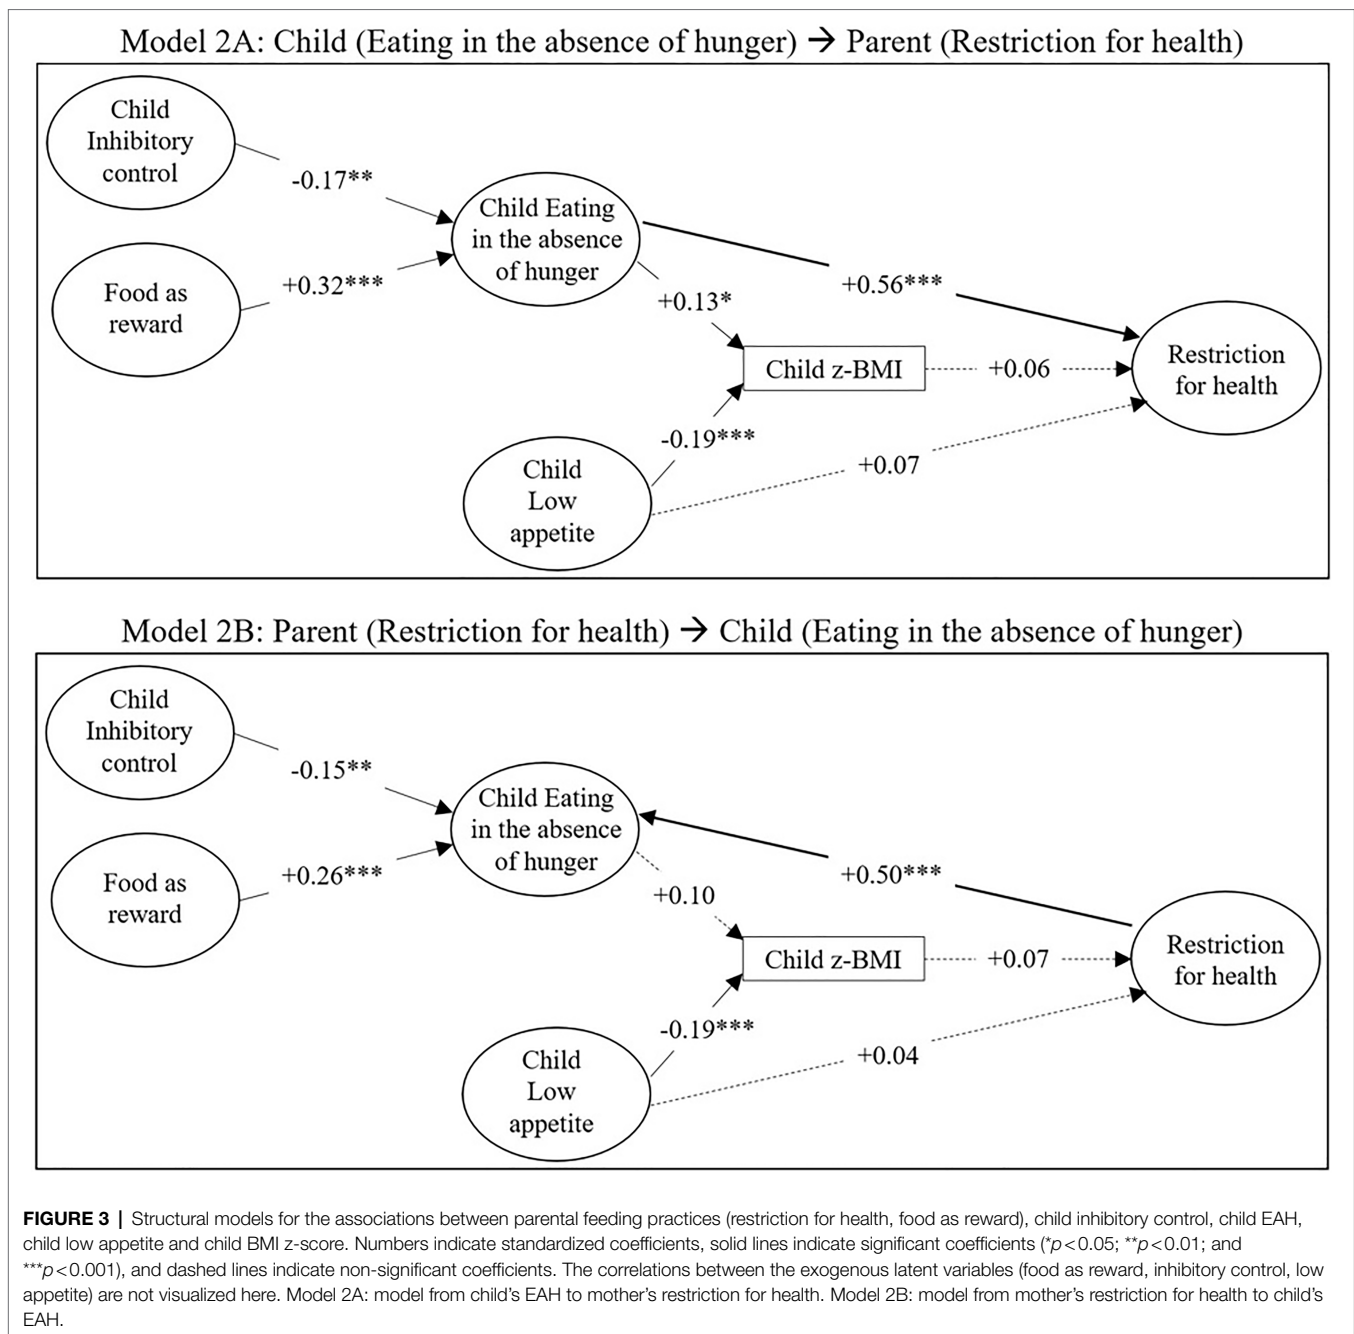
Model 2A: Child (Eating in the absence of hunger) → Parent (Restriction for health)

Child Inhibitory control

-0.17**

Child Eating in the absence of hunger

+0.56***

Food as reward

+0.32***

+0.13*

Child z-BMI

+0.06

Restriction for health

-0.19***

Child Low appetite

+0.07

Model 2B: Parent (Restriction for health) → Child (Eating in the absence of hunger)

Child Inhibitory control

-0.15**

Child Eating in the absence of hunger

+0.50***

Food as reward

+0.26***

+0.10

Child z-BMI

+0.07

Restriction for health

-0.19***

Child Low appetite

+0.04

**FIGURE 3 |** Structural models for the associations between parental feeding practices (restriction for health, food as reward), child inhibitory control, child EAH, child low appetite and child BMI z-score. Numbers indicate standardized coefficients, solid lines indicate significant coefficients (*$p<0.05$; **$p<0.01$; and ***$p<0.001$), and dashed lines indicate non-significant coefficients. The correlations between the exogenous latent variables (food as reward, inhibitory control, low appetite) are not visualized here. Model 2A: model from child's EAH to mother's restriction for health. Model 2B: model from mother's restriction for health to child's EAH.